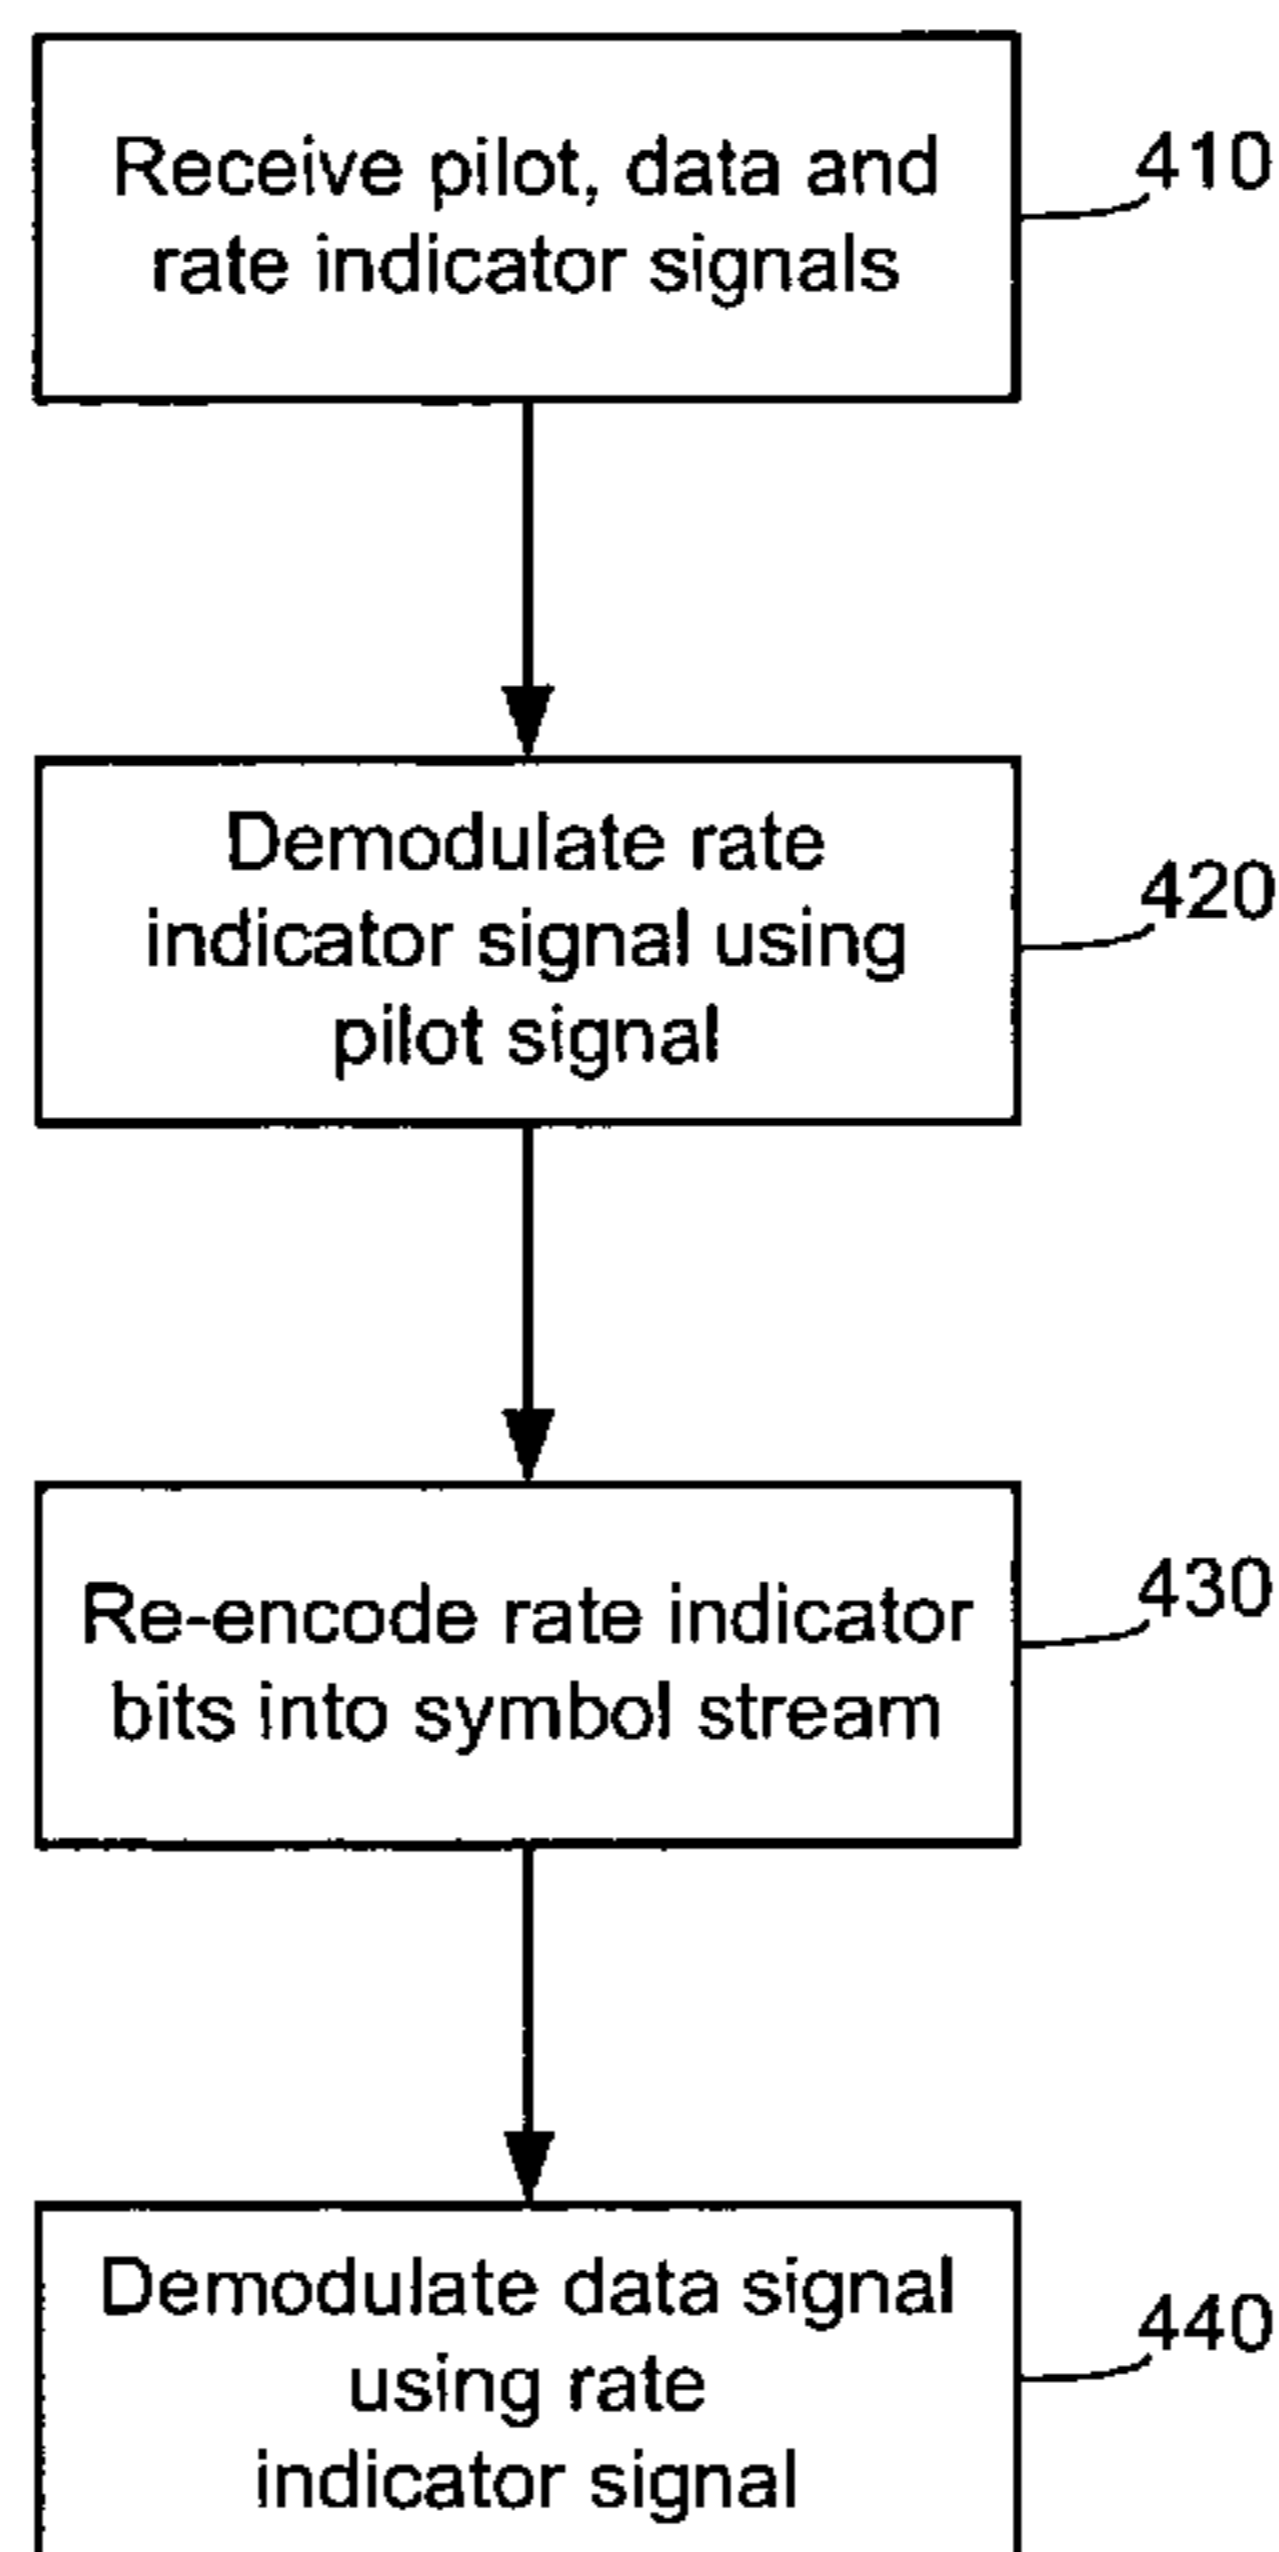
Receive pilot, data and rate indicator signals

410

Demodulate rate indicator signal using pilot signal

420

Re-encode rate indicator bits into symbol stream

430

Demodulate data signal using rate indicator signal

440